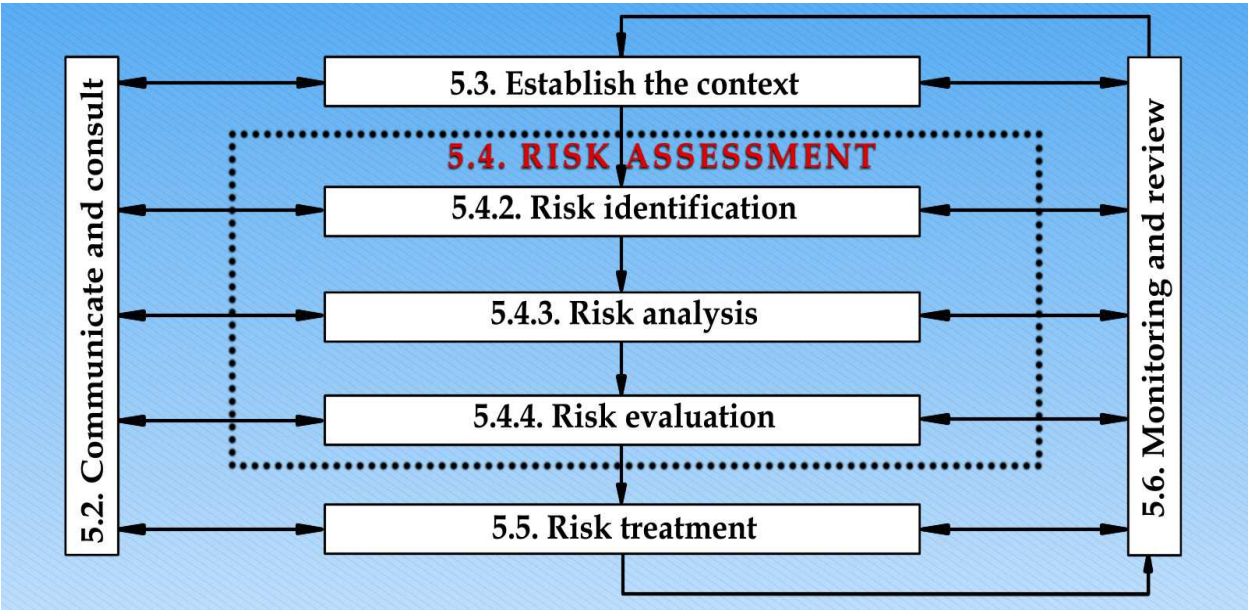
5.2. Communicate and consult

5.3. Establish the context

5.4. RISK ASSESSMENT

5.4.2. Risk identification

5.4.3. Risk analysis

5.4.4. Risk evaluation

5.5. Risk treatment

5.6. Monitoring and review